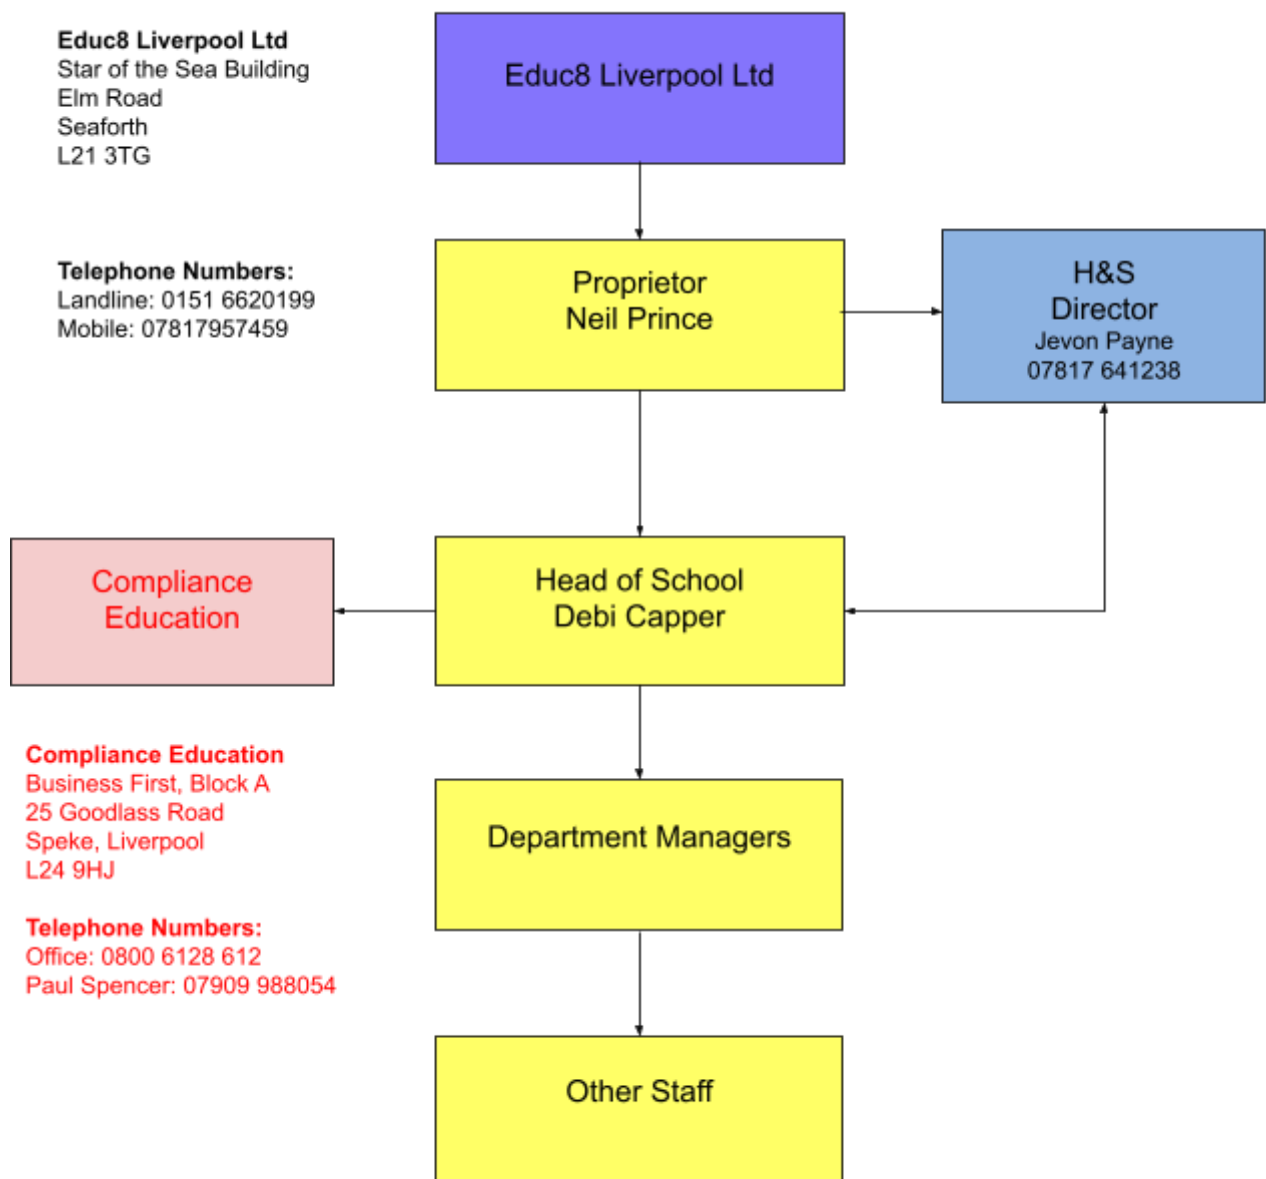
**Educ8 Liverpool Ltd**
Star of the Sea Building
Elm Road
Seaforth
L21 3TG

Educ8 Liverpool Ltd

**Telephone Numbers:**
Landline: 0151 6620199
Mobile: 07817957459

Proprietor
Neil Prince

H&S
Director
Jevon Payne
07817 641238

Compliance
Education

Head of School
Debi Capper

**Compliance Education**
Business First, Block A
25 Goodlass Road
Speke, Liverpool
L24 9HJ

**Telephone Numbers:**
Office: 0800 6128 612
Paul Spencer: 07909 988054

Department Managers

Other Staff